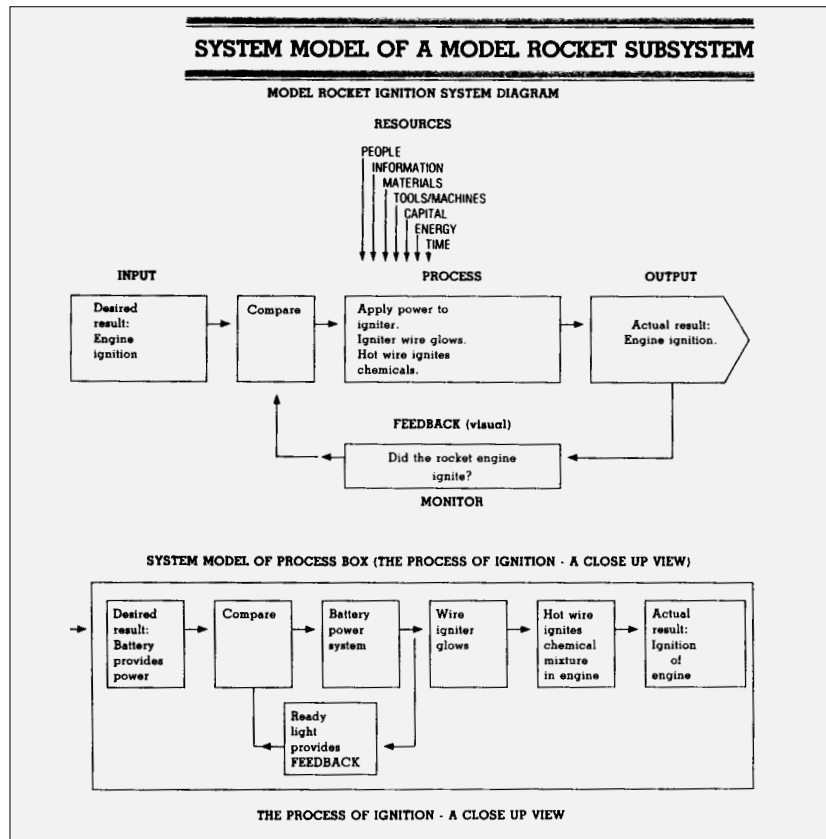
SYSTEM MODEL OF A MODEL ROCKET SUBSYSTEM

MODEL ROCKET IGNITION SYSTEM DIAGRAM

RESOURCES

PEOPLE
INFORMATION
MATERIALS
TOOLS/MACHINES
CAPITAL
ENERGY
TIME

INPUT

PROCESS

OUTPUT

Desired result: Engine ignition

Compare

Apply power to igniter. Igniter wire glows. Hot wire ignites chemicals.

Actual result: Engine ignition.

FEEDBACK (visual)

Did the rocket engine ignite?

MONITOR

SYSTEM MODEL OF PROCESS BOX (THE PROCESS OF IGNITION - A CLOSE UP VIEW)

Desired result: Battery provides power

Compare

Battery power system

Wire igniter glows

Hot wire ignites chemical mixture in engine

Actual result: Ignition of engine

Ready light provides FEEDBACK

THE PROCESS OF IGNITION - A CLOSE UP VIEW